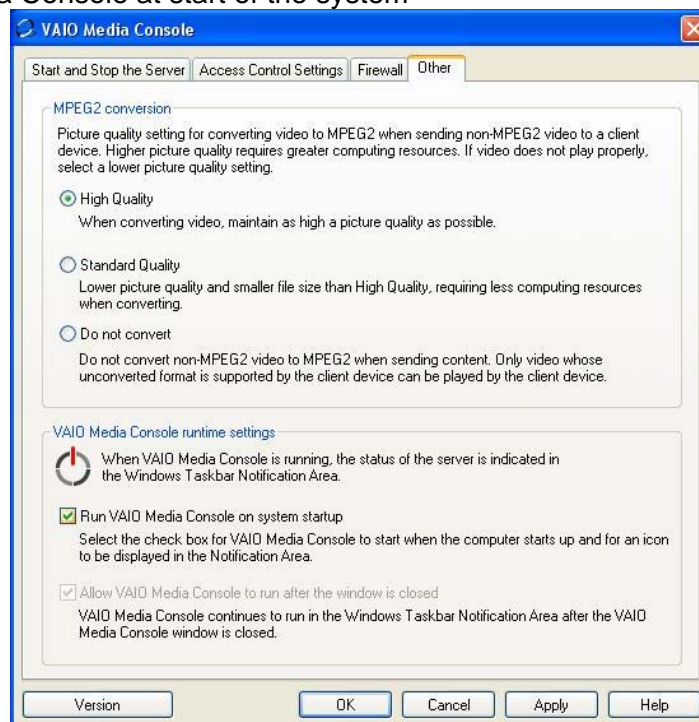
a Console at start of the system

VAIO Media Console

Start and Stop the Server | Access Control Settings | Firewall | Other

MPEG2 conversion

Picture quality setting for converting video to MPEG2 when sending non-MPEG2 video to a client device. Higher picture quality requires greater computing resources. If video does not play properly, select a lower picture quality setting.

High Quality
When converting video, maintain as high a picture quality as possible.

Standard Quality
Lower picture quality and smaller file size than High Quality, requiring less computing resources when converting.

Do not convert
Do not convert non-MPEG2 video to MPEG2 when sending content. Only video whose unconverted format is supported by the client device can be played by the client device.

VAIO Media Console runtime settings

When VAIO Media Console is running, the status of the server is indicated in the Windows Taskbar Notification Area.

Run VAIO Media Console on system startup
Select the check box for VAIO Media Console to start when the computer starts up and for an icon to be displayed in the Notification Area.

Allow VAIO Media Console to run after the window is closed
VAIO Media Console continues to run in the Windows Taskbar Notification Area after the VAIO Media Console window is closed.

Version | OK | Cancel | Apply | Help